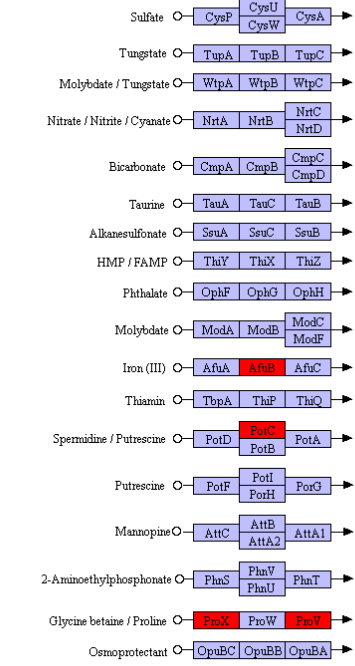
Sulfate CysP CysU CysW CysA
Tungstate TupA TupB TupC
Molybdate / Tungstate WtpA WtpB WtpC
Nitrate / Nitrite / Cyanate NrtA NrtB NrtC NrtD
Bicarbonate CmpA CmpB CmpC CmpD
Taurine TauA TauC TauB
Alkanesulfonate SsuA SsuC SsuB
HMP / FAMP ThiY ThiX ThiZ
Phthalate OphF OphG OphH
Molybdate ModA ModB ModC ModF
Iron (III) AfuA AfuB AfuC
Thiamin TbpA ThiP ThiQ
Spermidine / Putrescine PotD PotC PotB PotA
Putrescine PotF PotI PorH PorG
Mannopine AttC AttB AttA2 AttA1
2-Aminoethylphosphonate PhnS PhnV PhnU PhnT
Glycine betaine / Proline ProX ProW ProV
Osmoprotectant OpuBC OpuBB OpuBA